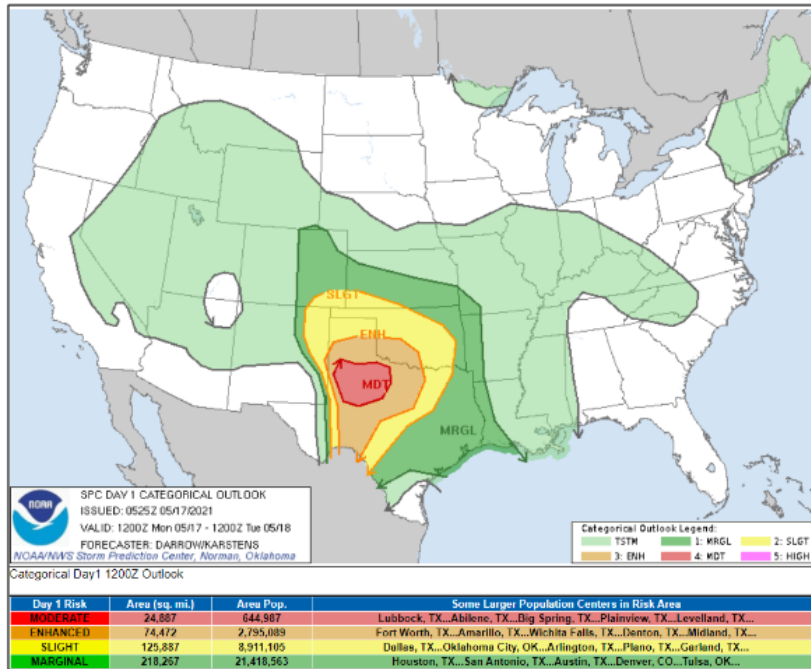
SLGT
ENH
MDT
MRGL

NOAA
SPC DAY 1 CATEGORICAL OUTLOOK
ISSUED: 0525Z 05/17/2021
VALID: 1200Z Mon 05/17 - 1200Z Tue 05/18
FORECASTER: DARROW/KARSTENS
NOAA/NWS Storm Prediction Center, Norman, Oklahoma

Categorical Outlook Legend:
TSTM
1: MRGL
2: SLGT
3: ENH
4: MDT
5: HIGH

Categorical Day1 1200Z Outlook

| Day 1 Risk | Area (sq. mi.) | Area Pop. | Some Larger Population Centers in Risk Area |
|---|---|---|---|
| MODERATE | 24,887 | 644,987 | Lubbock, TX...Abilene, TX...Big Spring, TX...Plainview, TX...Levelland, TX... |
| ENHANCED | 74,472 | 2,795,089 | Fort Worth, TX...Amarillo, TX...Wichita Falls, TX...Denton, TX...Midland, TX... |
| SLIGHT | 125,887 | 8,911,105 | Dallas, TX...Oklahoma City, OK...Arlington, TX...Plano, TX...Garland, TX... |
| MARGINAL | 218,267 | 21,418,563 | Houston, TX...San Antonio, TX...Austin, TX...Denver, CO...Tulsa, OK... |